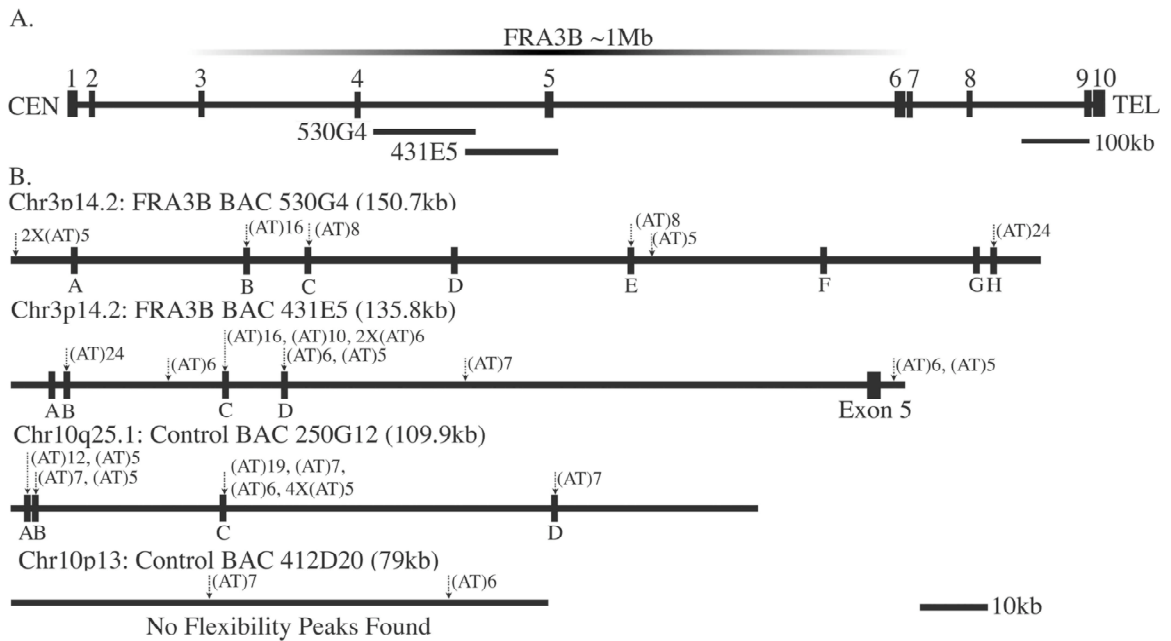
A.

FRA3B ~1Mb

1 2 3 4 5 6 7 8 9 10

CEN TEL

530G4

431E5

100kb

B.

Chr3p14.2: FRA3B BAC 530G4 (150.7kb)

2X(AT)5 (AT)16 (AT)8 (AT)8 (AT)5 (AT)24

A B C D E F G H

Chr3p14.2: FRA3B BAC 431E5 (135.8kb)

(AT)24 (AT)6 (AT)16, (AT)10, 2X(AT)6 (AT)6, (AT)5 (AT)7 (AT)6, (AT)5

A B C D Exon 5

Chr10q25.1: Control BAC 250G12 (109.9kb)

(AT)12, (AT)5 (AT)7, (AT)5 (AT)19, (AT)7, (AT)6, 4X(AT)5 (AT)7

A B C D

Chr10p13: Control BAC 412D20 (79kb)

(AT)7 (AT)6

10kb

No Flexibility Peaks Found